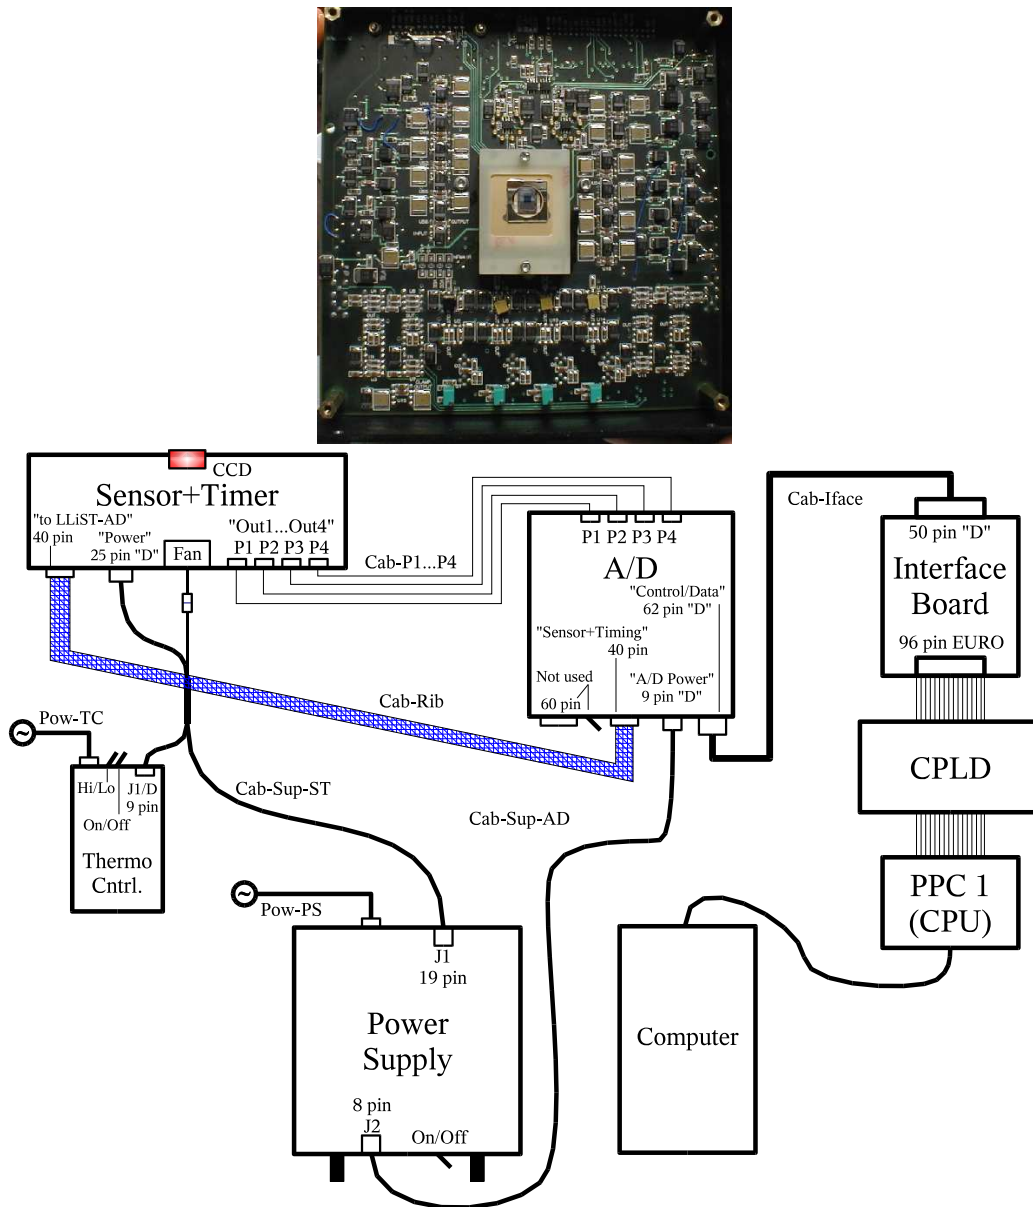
CCD
Sensor+Timer
"to LLiST-AD"
40 pin
"Power"
25 pin "D"
Fan
"Out1...Out4"
P1 P2 P3 P4
Cab-P1...P4
P1 P2 P3 P4
A/D
"Control/Data"
62 pin "D"
"Sensor+Timing"
40 pin
Not used
60 pin
"A/D Power"
9 pin "D"
Cab-Iface
50 pin "D"
Interface
Board
96 pin EURO
CPLD
PPC 1
(CPU)
Cab-Rib
Pow-TC
Hi/Lo
J1/D
9 pin
On/Off
Thermo
Cntrl.
Cab-Sup-ST
Cab-Sup-AD
Pow-PS
J1
19 pin
Power
Supply
8 pin
J2
On/Off
Computer